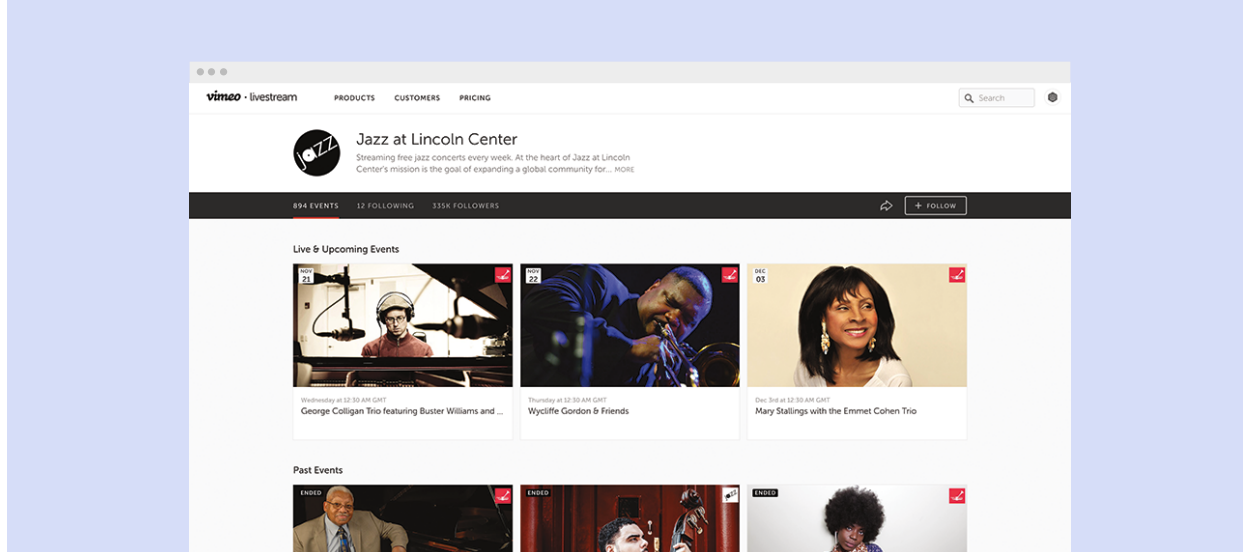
vimeo · livestream

PRODUCTS CUSTOMERS PRICING

Search

JAZZ

Jazz at Lincoln Center

Streaming free jazz concerts every week. At the heart of Jazz at Lincoln Center's mission is the goal of expanding a global community for... MORE

894 EVENTS 12 FOLLOWING 335K FOLLOWERS

+ FOLLOW

Live & Upcoming Events

NOV 21

Wednesday at 12:30 AM GMT

George Colligan Trio featuring Buster Williams and ...

NOV 22

Thursday at 12:30 AM GMT

Wycliffe Gordon & Friends

DEC 03

Dec 3rd at 12:30 AM GMT

Mary Stallings with the Emmet Cohen Trio

Past Events

ENDED

ENDED

JAZZ

ENDED